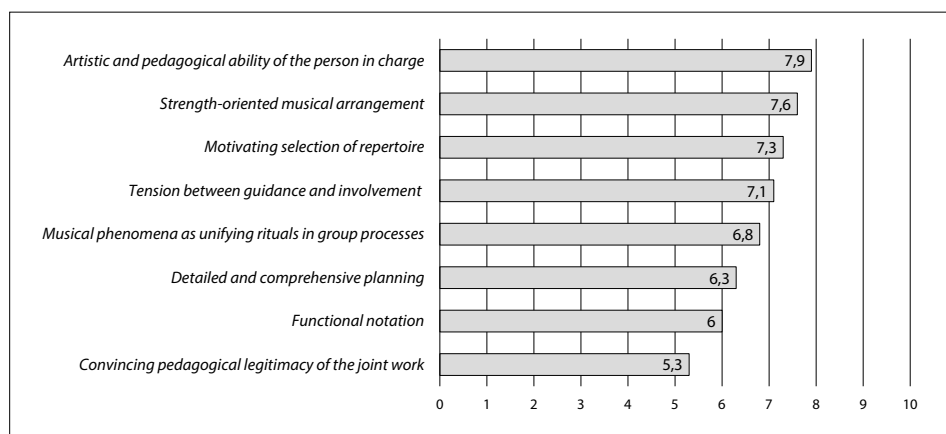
Artistic and pedagogical ability of the person in charge 7,9
Strength-oriented musical arrangement 7,6
Motivating selection of repertoire 7,3
Tension between guidance and involvement 7,1
Musical phenomena as unifying rituals in group processes 6,8
Detailed and comprehensive planning 6,3
Functional notation 6
Convincing pedagogical legitimacy of the joint work 5,3

0 1 2 3 4 5 6 7 8 9 10